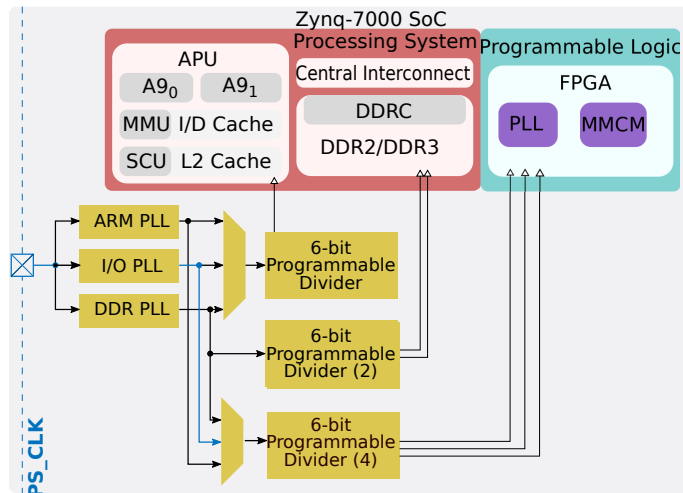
Zynq-7000 SoC

Processing System

APU

$A9_0$

$A9_1$

MMU I/D Cache

SCU L2 Cache

Central Interconnect

DDRC

DDR2/DDR3

Programmable Logic

FPGA

PLL

MMCM

ARM PLL

I/O PLL

DDR PLL

6-bit Programmable Divider

6-bit Programmable Divider (2)

6-bit Programmable Divider (4)

PS_CLK